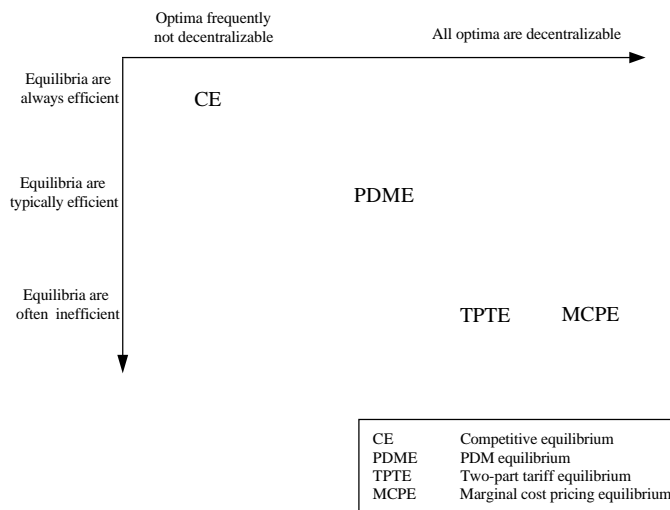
Optima frequently not decentralizable

All optima are decentralizable

Equilibria are always efficient

CE

Equilibria are typically efficient

PDME

Equilibria are often inefficient

TPTE

MCPE

| | |
|---|---|
| CE | Competitive equilibrium |
| PDME | PDM equilibrium |
| TPTE | Two-part tariff equilibrium |
| MCPE | Marginal cost pricing equilibrium |